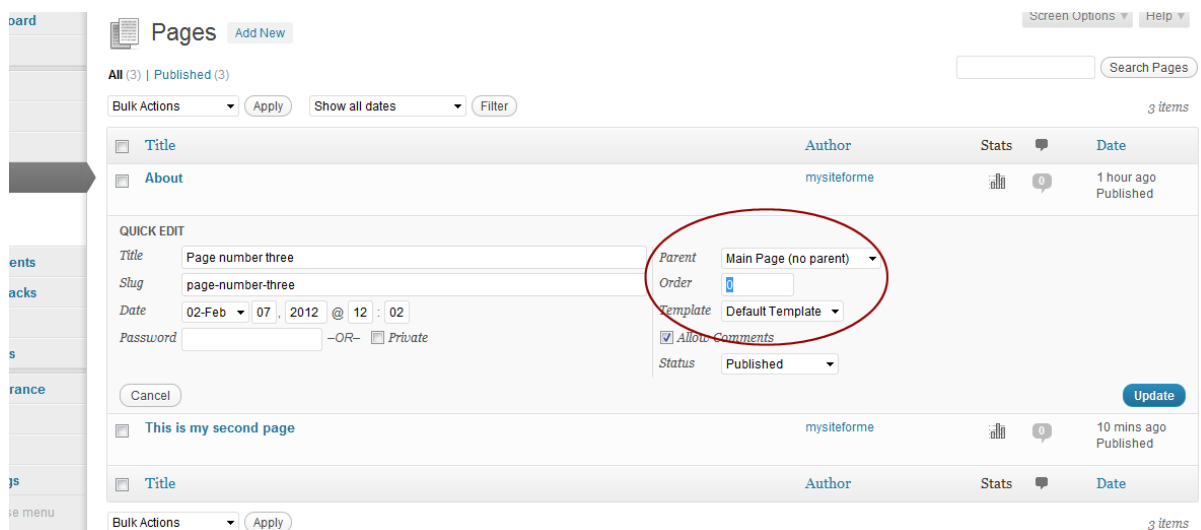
oard

ents
acks
s
rance
gs
se menu

Pages Add New

Screen Options ▾ Help ▾

All (3) | Published (3)

Search Pages

Bulk Actions Apply Show all dates Filter

3 items

| | Title | Author | Stats | | Date |
|---|---|---|---|---|---|
| | About | mysiteforme | | 0 | 1 hour ago Published |

QUICK EDIT

Title Page number three
Slug page-number-three
Date 02-Feb 07 , 2012 @ 12 : 02
Password –OR– Private

Parent Main Page (no parent)
Order 0
Template Default Template
Allow Comments
Status Published

Cancel
Update

| | Title | Author | Stats | | Date |
|---|---|---|---|---|---|
| | This is my second page | mysiteforme | | 0 | 10 mins ago Published |
| | Title | Author | Stats | | Date |

Bulk Actions Apply

3 items